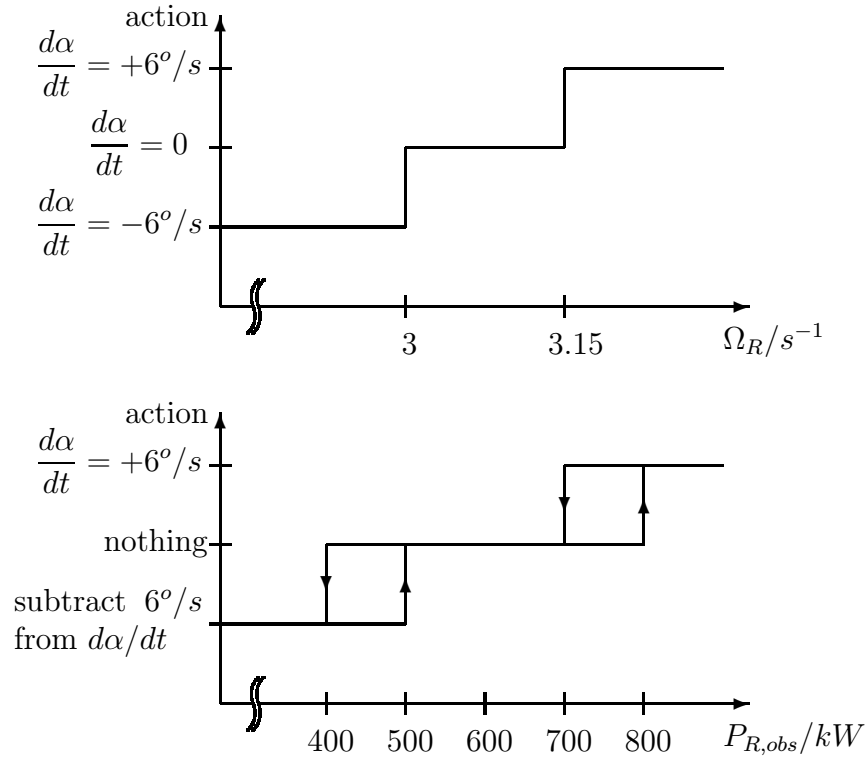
action

$\frac{d\alpha}{dt} = +6^o/s$

$\frac{d\alpha}{dt} = 0$

$\frac{d\alpha}{dt} = -6^o/s$

3

3.15

$\Omega_R/s^{-1}$

action

$\frac{d\alpha}{dt} = +6^o/s$

nothing

subtract $6^o/s$ from $d\alpha/dt$

400

500

600

700

800

$P_{R,obs}/kW$